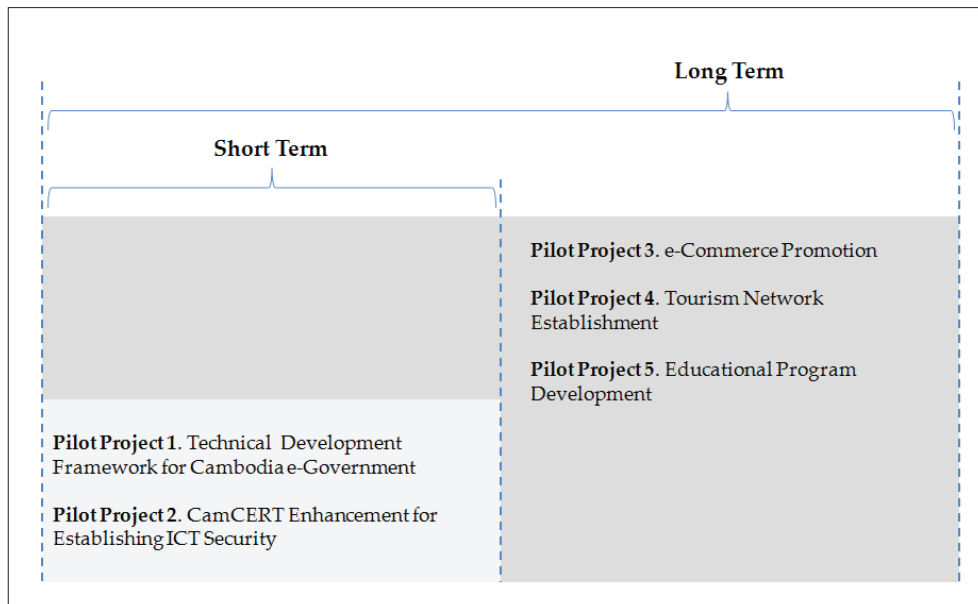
Long Term

Short Term

Pilot Project 3. e-Commerce Promotion

Pilot Project 4. Tourism Network Establishment

Pilot Project 5. Educational Program Development

Pilot Project 1. Technical Development Framework for Cambodia e-Government

Pilot Project 2. CamCERT Enhancement for Establishing ICT Security